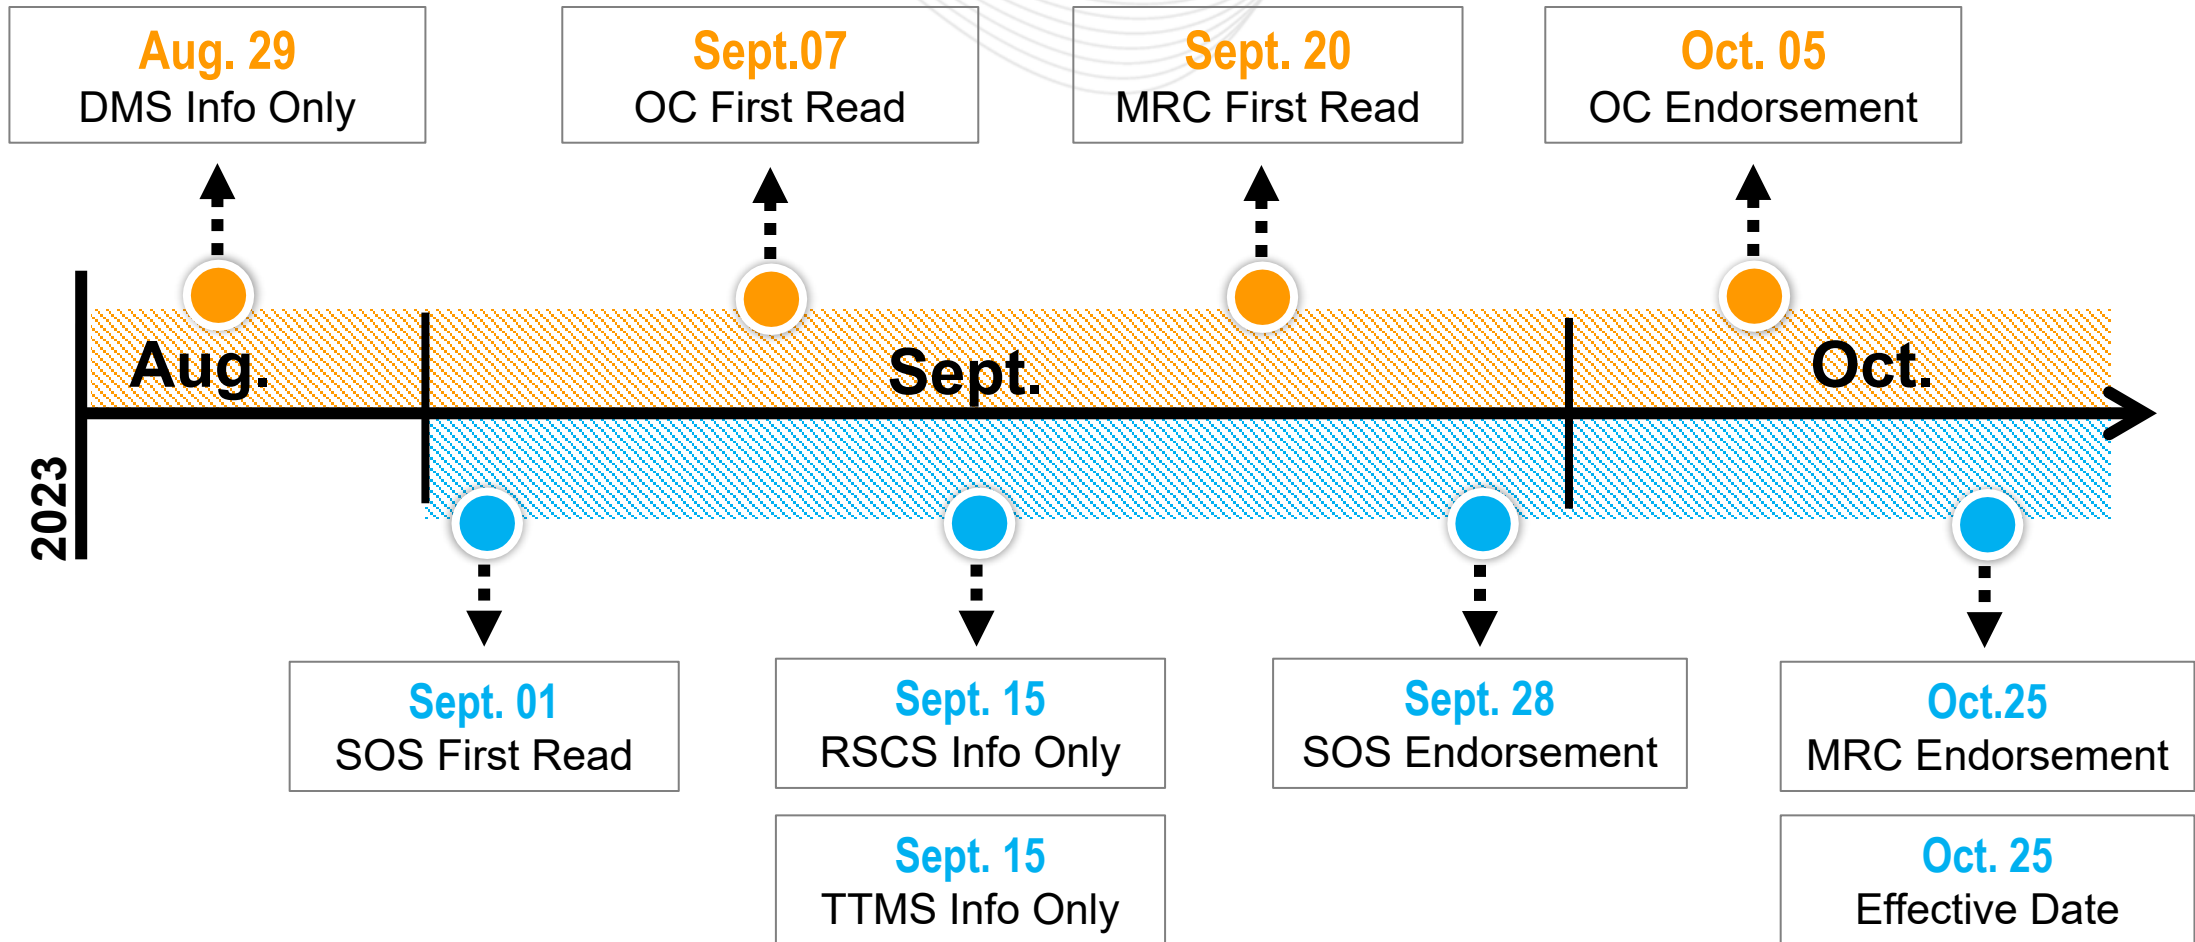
Aug. 29
DMS Info Only

Sept.07
OC First Read

Sept. 20
MRC First Read

Oct. 05
OC Endorsement

2023

Aug.

Sept.

Oct.

Sept. 01
SOS First Read

Sept. 15
RSCS Info Only

Sept. 15
TTMS Info Only

Sept. 28
SOS Endorsement

Oct.25
MRC Endorsement

Oct. 25
Effective Date